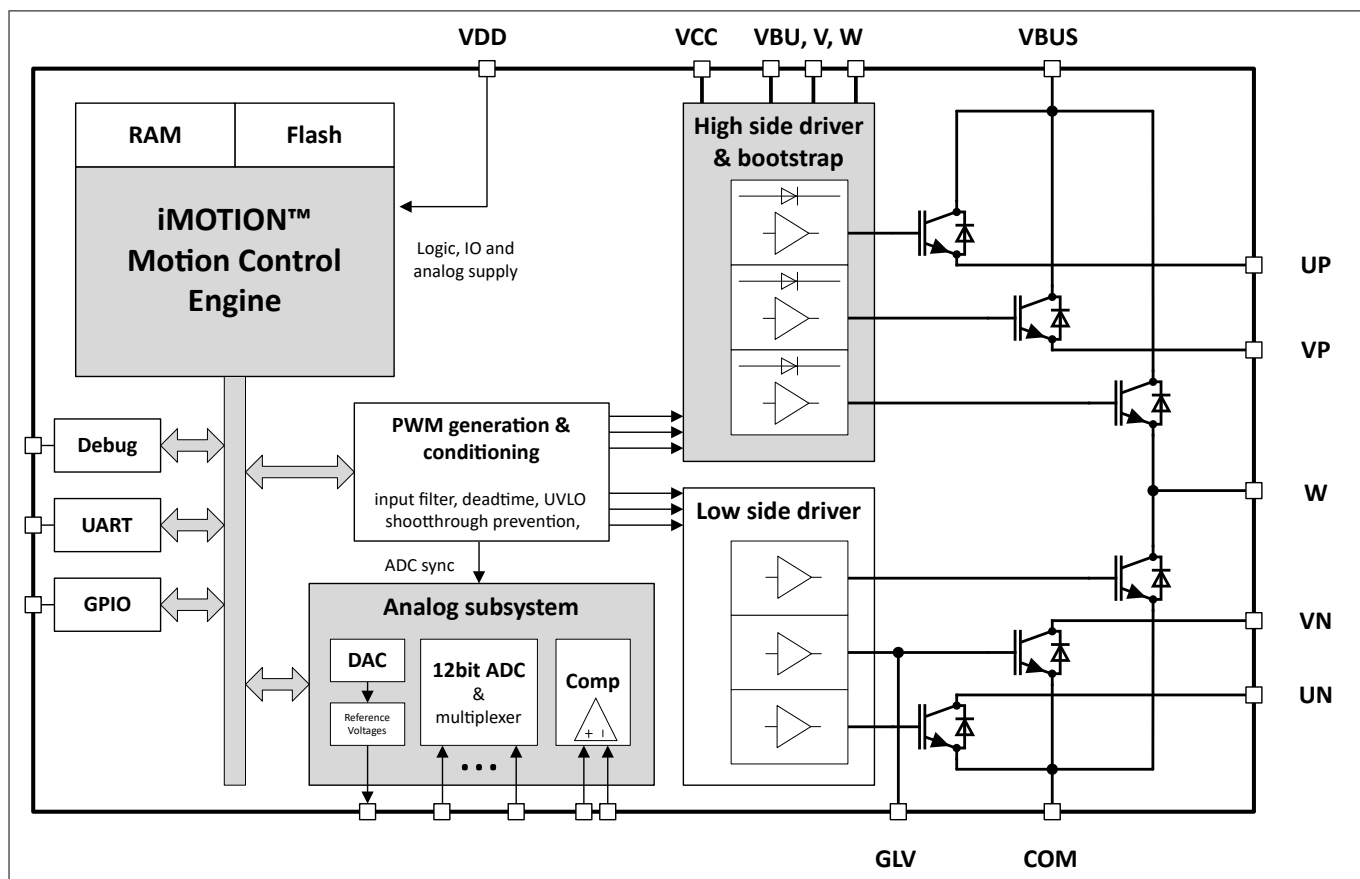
VDD
VCC
VBU, V, W
VBUS

RAM
Flash

iMOTION™ Motion Control Engine

Logic, IO and analog supply

High side driver & bootstrap

UP
VP
W
VN
UN

Debug
UART
GPIO

PWM generation & conditioning

input filter, deadtime, UVLO shootthrough prevention,

ADC sync

Low side driver

Analog subsystem

DAC
Reference Voltages

12bit ADC & multiplexer

Comp
+ -

GLV
COM